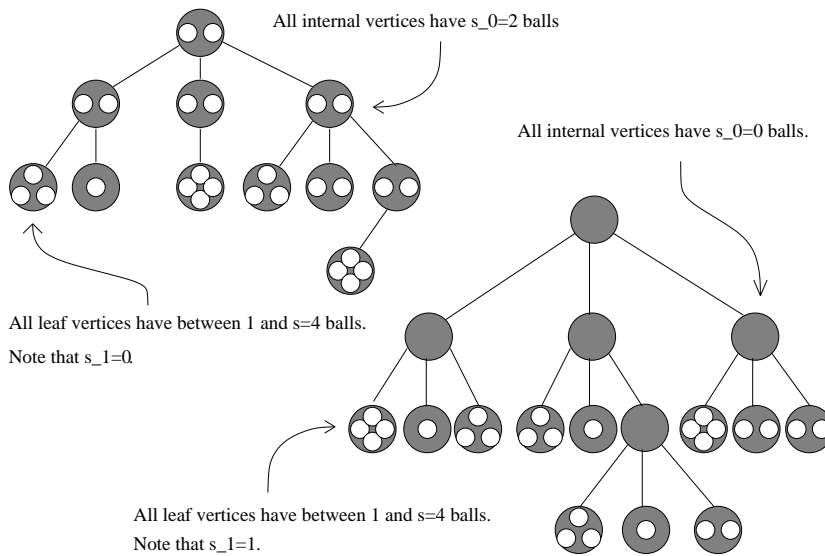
All internal vertices have s_0=2 balls

All internal vertices have s_0=0 balls.

All leaf vertices have between 1 and s=4 balls.

Note that s_1=0.

All leaf vertices have between 1 and s=4 balls.

Note that s_1=1.